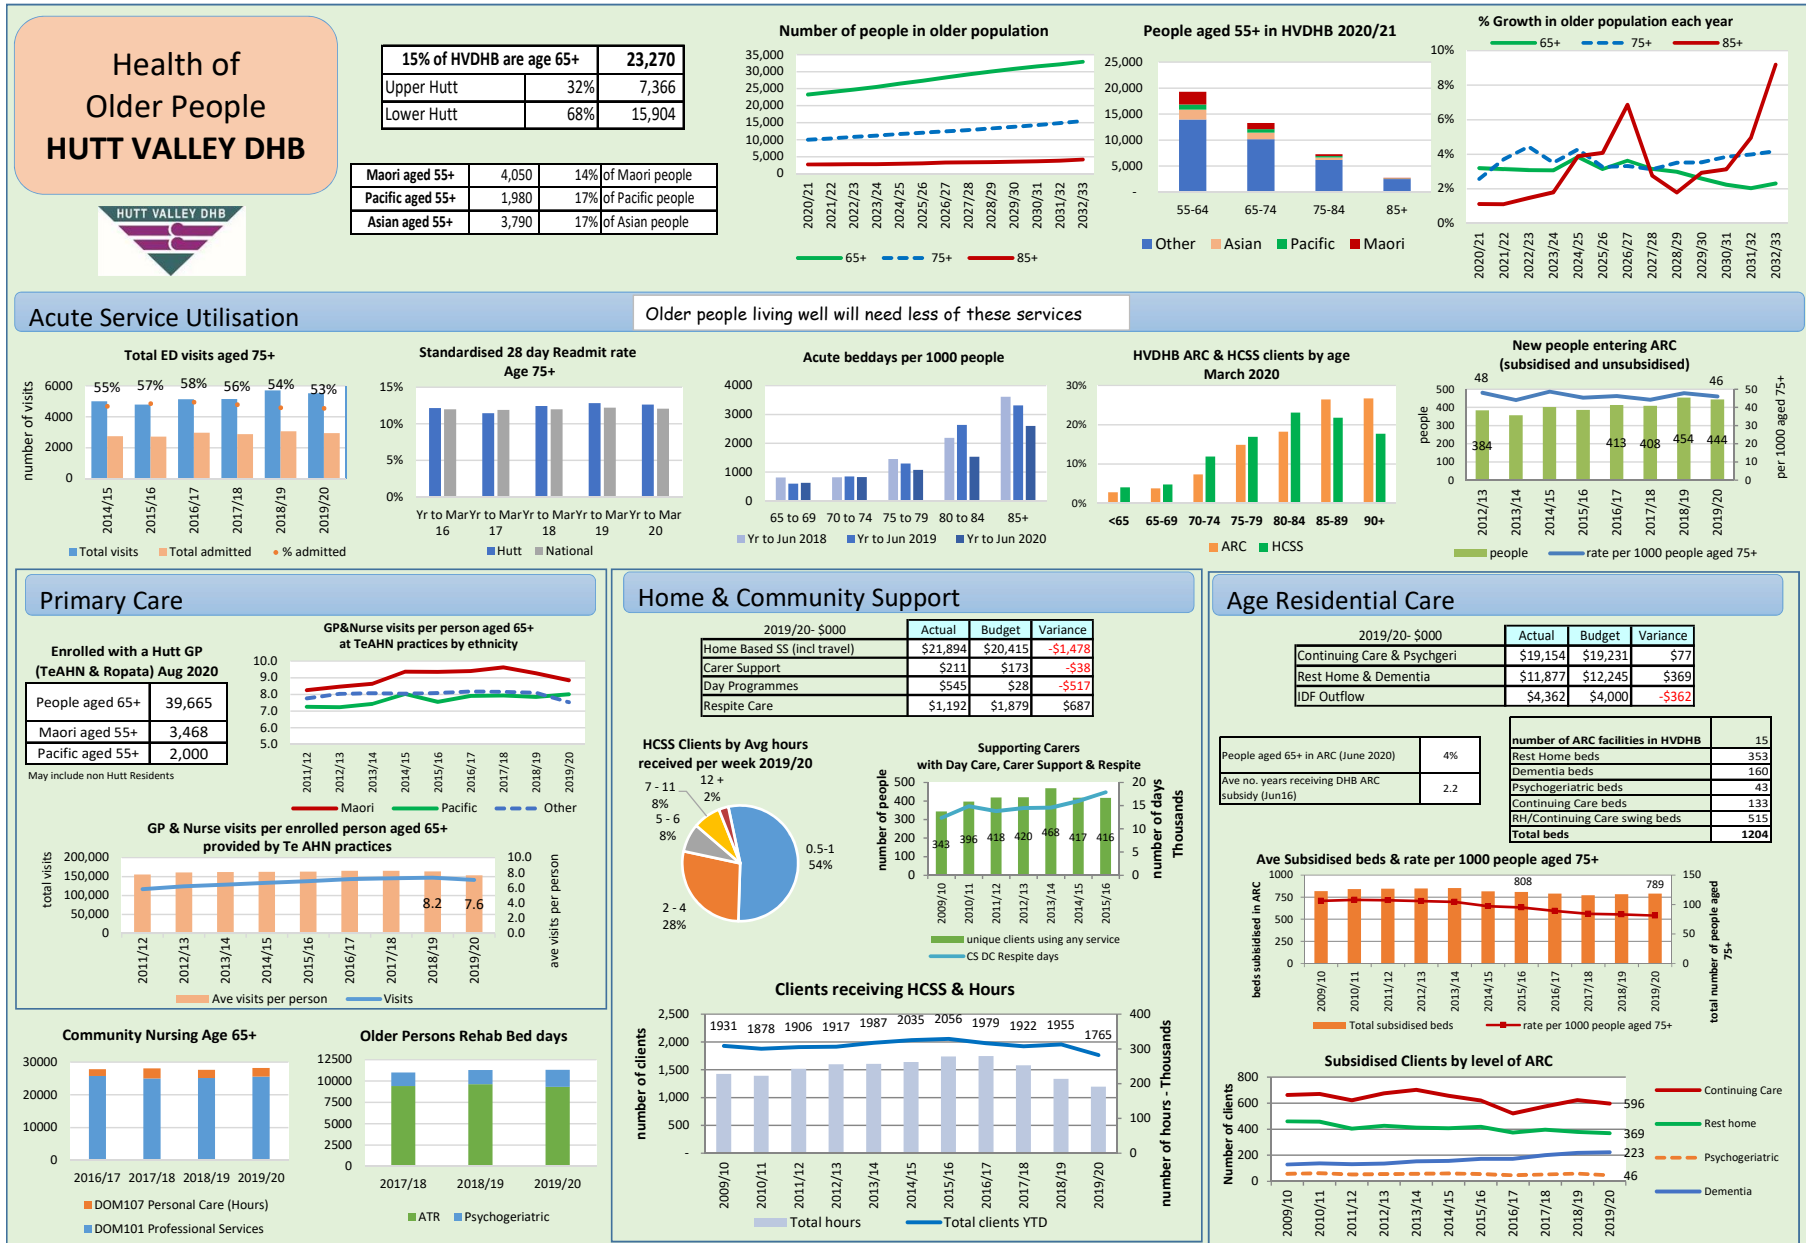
Health of Older People
HUTT VALLEY DHB

HUTT VALLEY DHB

| 15% of HVDHB are age 65+ | | 23,270 |
|---|---|---|
| Upper Hutt | 32% | 7,366 |
| Lower Hutt | 68% | 15,904 |

| Maori aged 55+ | 4,050 | 14% | of Maori people |
|---|---|---|---|
| Pacific aged 55+ | 1,980 | 17% | of Pacific people |
| Asian aged 55+ | 3,790 | 17% | of Asian people |

Number of people in older population
35,000 30,000 25,000 20,000 15,000 10,000 5,000 0
2020/21 2021/22 2022/23 2023/24 2024/25 2025/26 2026/27 2027/28 2028/29 2029/30 2030/31 2031/32 2032/33
65+ 75+ 85+

People aged 55+ in HVDHB 2020/21
25,000 20,000 15,000 10,000 5,000
55-64 65-74 75-84 85+
Other Asian Pacific Maori

% Growth in older population each year
65+ 75+ 85+
10% 8% 6% 4% 2% 0%
2020/21 2021/22 2022/23 2023/24 2024/25 2025/26 2026/27 2027/28 2028/29 2029/30 2030/31 2031/32 2032/33

Acute Service Utilisation
Older people living well will need less of these services

Total ED visits aged 75+
number of visits
6000 4000 2000 0
55% 57% 58% 56% 54% 53%
2014/15 2015/16 2016/17 2017/18 2018/19 2019/20
Total visits Total admitted % admitted

Standardised 28 day Readmit rate Age 75+
15% 10% 5% 0%
Yr to Mar 16 Yr to Mar 17 Yr to Mar 18 Yr to Mar 19 Yr to Mar 20
Hutt National

Acute beddays per 1000 people
4000 3000 2000 1000 0
65 to 69 70 to 74 75 to 79 80 to 84 85+
Yr to Jun 2018 Yr to Jun 2019 Yr to Jun 2020

HVDHB ARC & HCSS clients by age March 2020
30% 20% 10% 0%
<65 65-69 70-74 75-79 80-84 85-89 90+
ARC HCSS

New people entering ARC (subsidised and unsubsidised)
people
500 400 300 200 100 0
48 46
384 413 408 454 444
50 40 30 20 10 0
per 1000 aged 75+
2012/13 2013/14 2014/15 2015/16 2016/17 2017/18 2018/19 2019/20
people rate per 1000 people aged 75+

Primary Care

Enrolled with a Hutt GP (TeAHN & Ropata) Aug 2020
| People aged 65+ | 39,665 |
|---|---|
| Maori aged 55+ | 3,468 |
| Pacific aged 55+ | 2,000 |
May include non Hutt Residents

GP&Nurse visits per person aged 65+ at TeAHN practices by ethnicity
10.0 9.0 8.0 7.0 6.0 5.0
2011/12 2012/13 2013/14 2014/15 2015/16 2016/17 2017/18 2018/19 2019/20
Maori Pacific Other

GP & Nurse visits per enrolled person aged 65+ provided by Te AHN practices
total visits
200,000 150,000 100,000 50,000 0
8.2 7.6
10.0 8.0 6.0 4.0 2.0 0.0
ave visits per person
2011/12 2012/13 2013/14 2014/15 2015/16 2016/17 2017/18 2018/19 2019/20
Ave visits per person Visits

Home & Community Support

| 2019/20- $000 | Actual | Budget | Variance |
|---|---|---|---|
| Home Based SS (incl travel) | $21,894 | $20,415 | -$1,478 |
| Carer Support | $211 | $173 | -$38 |
| Day Programmes | $545 | $28 | -$517 |
| Respite Care | $1,192 | $1,879 | $687 |

HCSS Clients by Avg hours received per week 2019/20
12 + 2%
7 - 11 8%
5 - 6 8%
2 - 4 28%
0.5-1 54%

Supporting Carers with Day Care, Carer Support & Respite
number of people
500 400 300 200 100 0
343 396 418 420 468 417 416
20 15 10 5 0
number of days Thousands
2009/10 2010/11 2011/12 2012/13 2013/14 2014/15 2015/16
unique clients using any service
CS DC Respite days

Clients receiving HCSS & Hours
number of clients
2,500 2,000 1,500 1,000 500 -
1931 1878 1906 1917 1987 2035 2056 1979 1922 1955 1765
400 300 200 100 0
number of hours - Thousands
2009/10 2010/11 2011/12 2012/13 2013/14 2014/15 2015/16 2016/17 2017/18 2018/19 2019/20
Total hours Total clients YTD

Age Residential Care

| 2019/20- $000 | Actual | Budget | Variance |
|---|---|---|---|
| Continuing Care & Psychgeri | $19,154 | $19,231 | $77 |
| Rest Home & Dementia | $11,877 | $12,245 | $369 |
| IDF Outflow | $4,362 | $4,000 | -$362 |

| People aged 65+ in ARC (June 2020) | 4% |
|---|---|
| Ave no. years receiving DHB ARC subsidy (Jun16) | 2.2 |

| number of ARC facilities in HVDHB | 15 |
|---|---|
| Rest Home beds | 353 |
| Dementia beds | 160 |
| Psychogeriatric beds | 43 |
| Continuing Care beds | 133 |
| RH/Continuing Care swing beds | 515 |
| Total beds | 1204 |

Ave Subsidised beds & rate per 1000 people aged 75+
beds subsidised in ARC
1000 750 500 250 0
808 789
150 100 50 0
total number of people aged 75+
2009/10 2010/11 2011/12 2012/13 2013/14 2014/15 2015/16 2016/17 2017/18 2018/19 2019/20
Total subsidised beds rate per 1000 people aged 75+

Subsidised Clients by level of ARC
Number of clients
800 600 400 200 0
596 369 223 46
2009/10 2010/11 2011/12 2012/13 2013/14 2014/15 2015/16 2016/17 2017/18 2018/19 2019/20
Continuing Care
Rest home
Psychogeriatric
Dementia

Community Nursing Age 65+
30000 20000 10000 0
2016/17 2017/18 2018/19 2019/20
DOM107 Personal Care (Hours)
DOM101 Professional Services

Older Persons Rehab Bed days
12500 10000 7500 5000 2500 0
2017/18 2018/19 2019/20
ATR Psychogeriatric